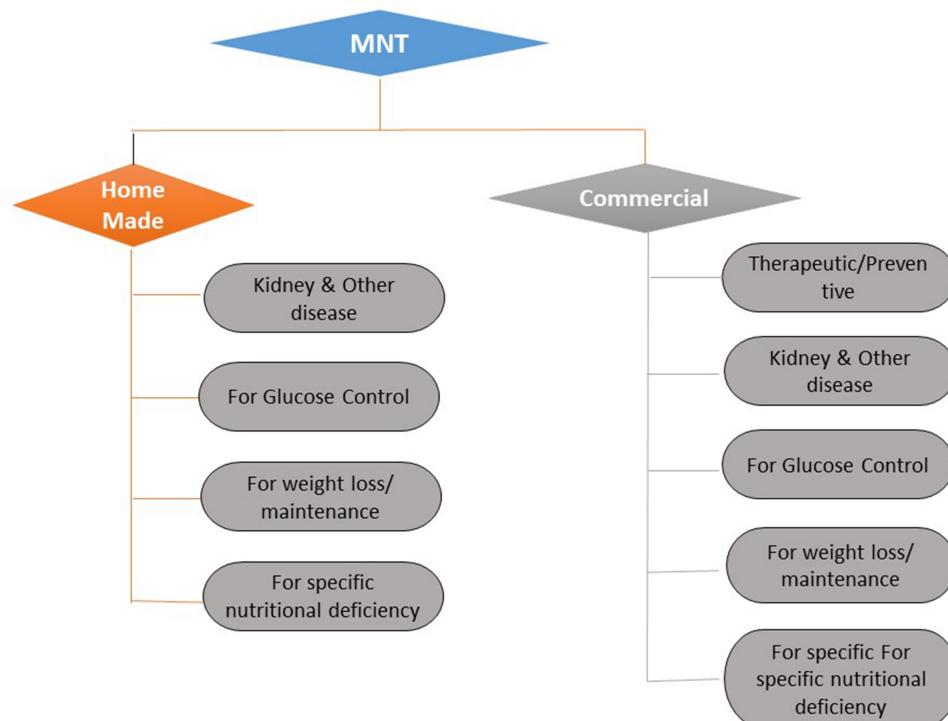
MNT

Home Made

Kidney & Other disease

For Glucose Control

For weight loss/ maintenance

For specific nutritional deficiency

Commercial

Therapeutic/Preven tive

Kidney & Other disease

For Glucose Control

For weight loss/ maintenance

For specific For specific nutritional deficiency